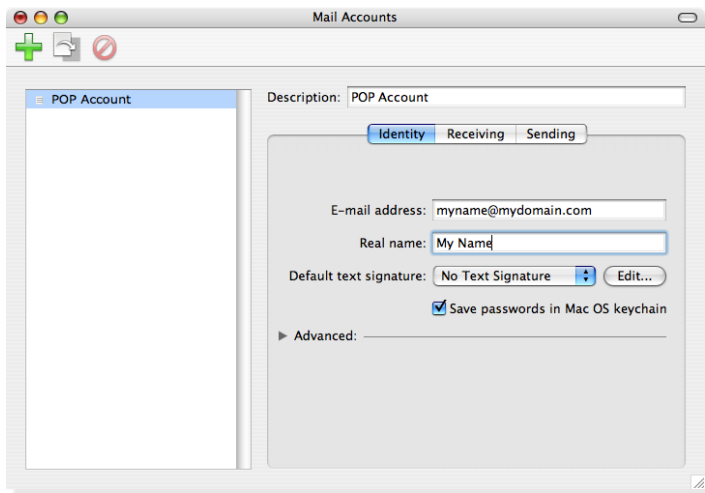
Mail Accounts

POP Account

Description: POP Account

Identity Receiving Sending

E-mail address: myname@mydomain.com

Real name: My Name

Default text signature: No Text Signature Edit...

Save passwords in Mac OS keychain

Advanced: